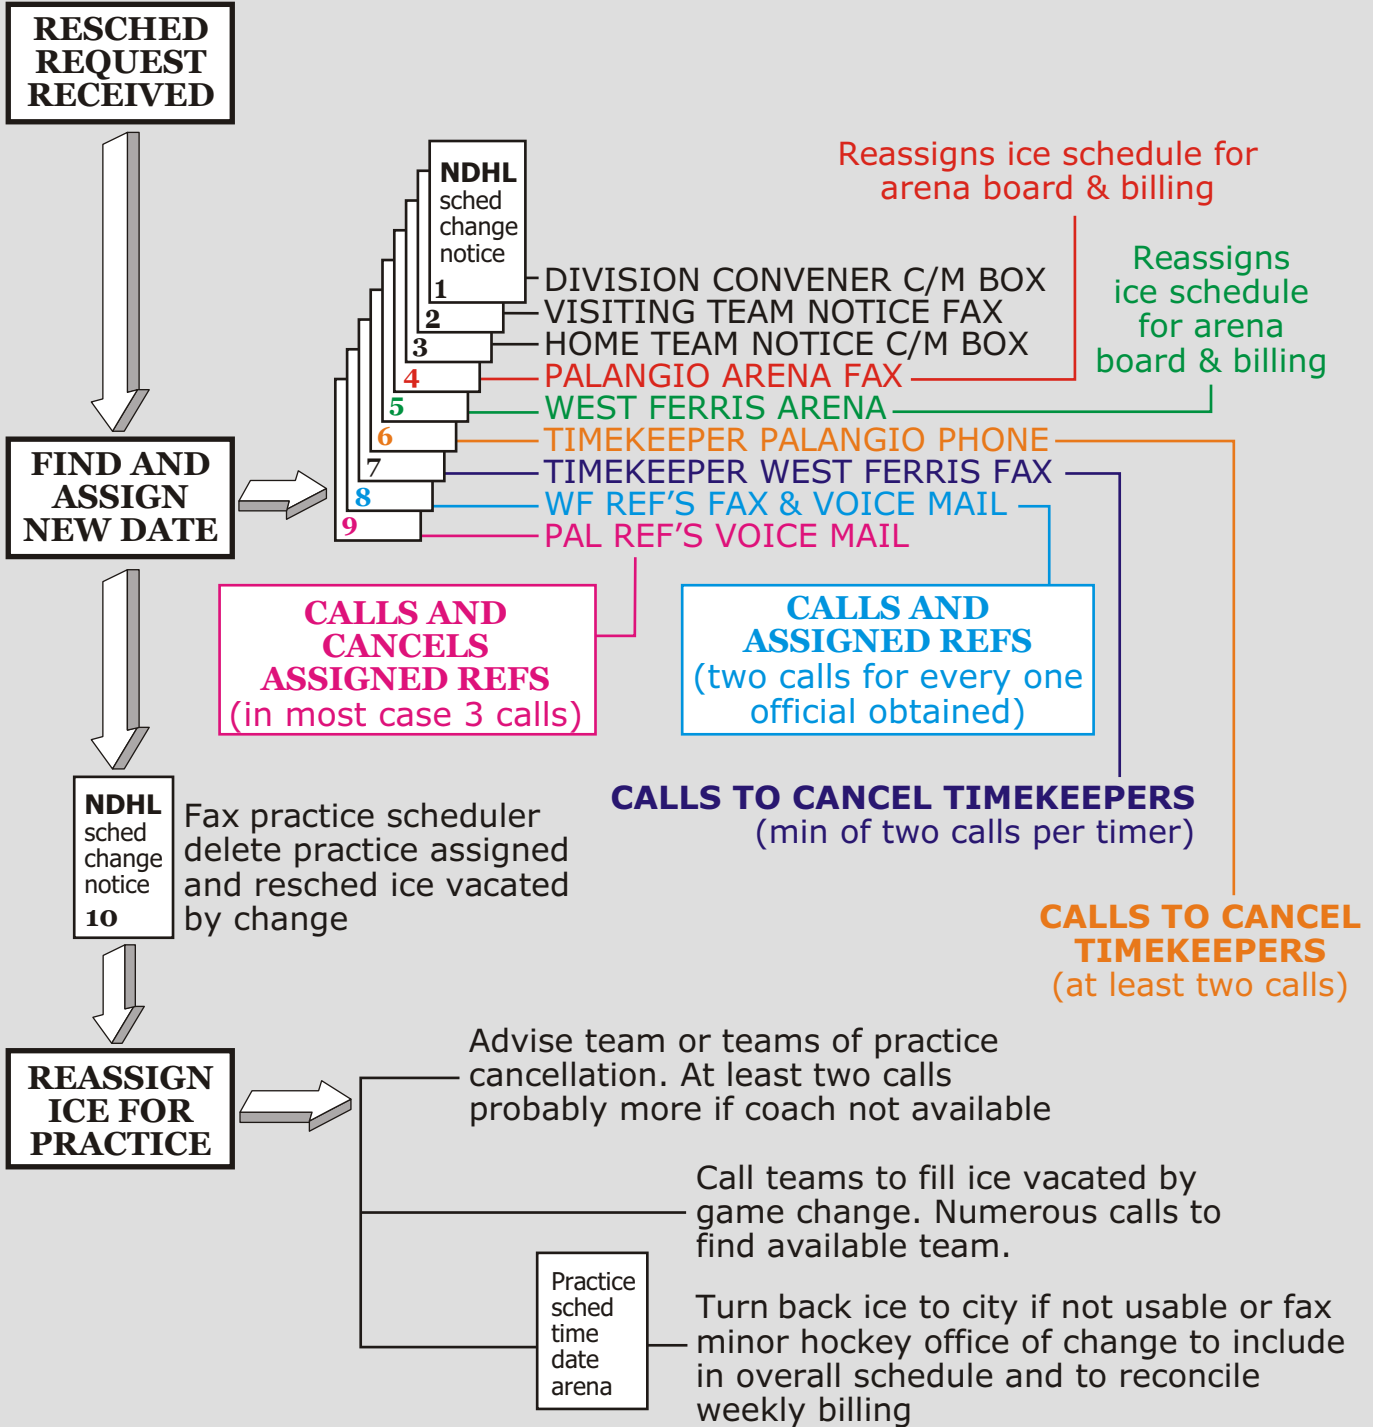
RESCHED REQUEST RECEIVED

FIND AND ASSIGN NEW DATE

NDHL sched change notice

1
2
3
4
5
6
7
8
9

DIVISION CONVENER C/M BOX
VISITING TEAM NOTICE FAX
HOME TEAM NOTICE C/M BOX
PALANGIO ARENA FAX
WEST FERRIS ARENA
TIMEKEEPER PALANGIO PHONE
TIMEKEEPER WEST FERRIS FAX
WF REF'S FAX & VOICE MAIL
PAL REF'S VOICE MAIL

Reassigns ice schedule for arena board & billing

Reassigns ice schedule for arena board & billing

CALLS AND CANCELS ASSIGNED REFS (in most case 3 calls)

CALLS AND ASSIGNED REFS (two calls for every one official obtained)

CALLS TO CANCEL TIMEKEEPERS (min of two calls per timer)

CALLS TO CANCEL TIMEKEEPERS (at least two calls)

NDHL sched change notice 10

Fax practice scheduler delete practice assigned and resched ice vacated by change

REASSIGN ICE FOR PRACTICE

Advise team or teams of practice cancellation. At least two calls probably more if coach not available

Call teams to fill ice vacated by game change. Numerous calls to find available team.

Practice sched time date arena

Turn back ice to city if not usable or fax minor hockey office of change to include in overall schedule and to reconcile weekly billing